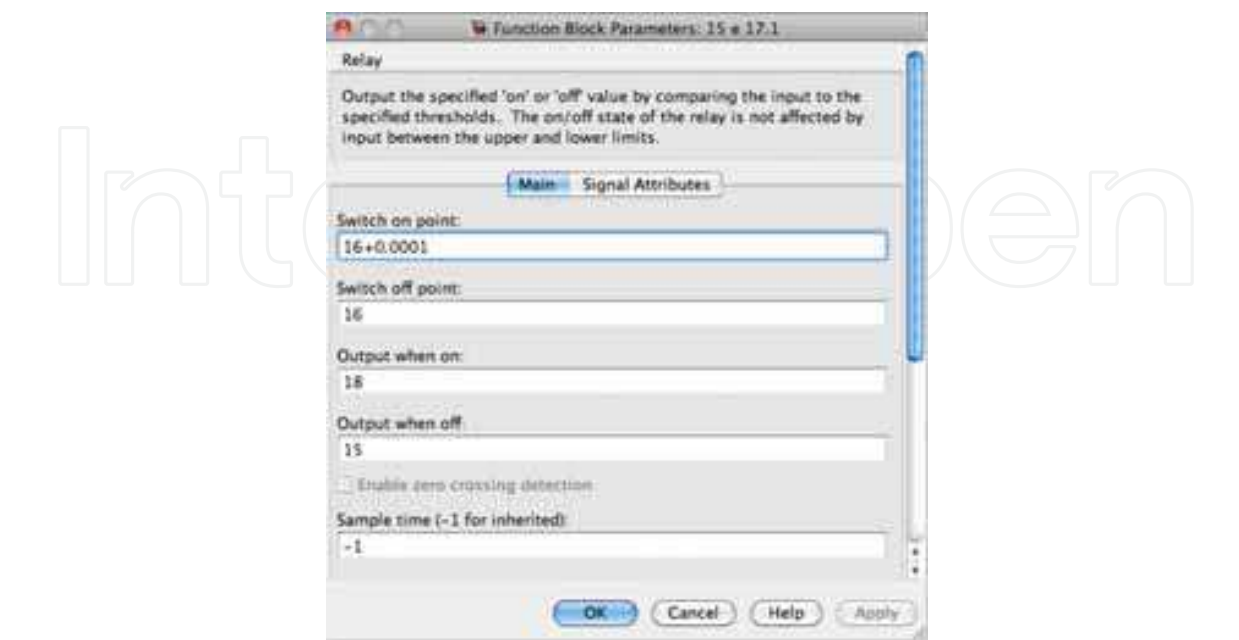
Function Block Parameters: 15 e 17.1

Relay

Output the specified 'on' or 'off' value by comparing the input to the specified thresholds. The on/off state of the relay is not affected by input between the upper and lower limits.

Main | Signal Attributes

Switch on point:
16+0.0001

Switch off point:
16

Output when on:
18

Output when off:
15

Enable zero crossing detection

Sample time (-1 for inherited):
-1

OK | Cancel | Help | Apply

IntechOpen